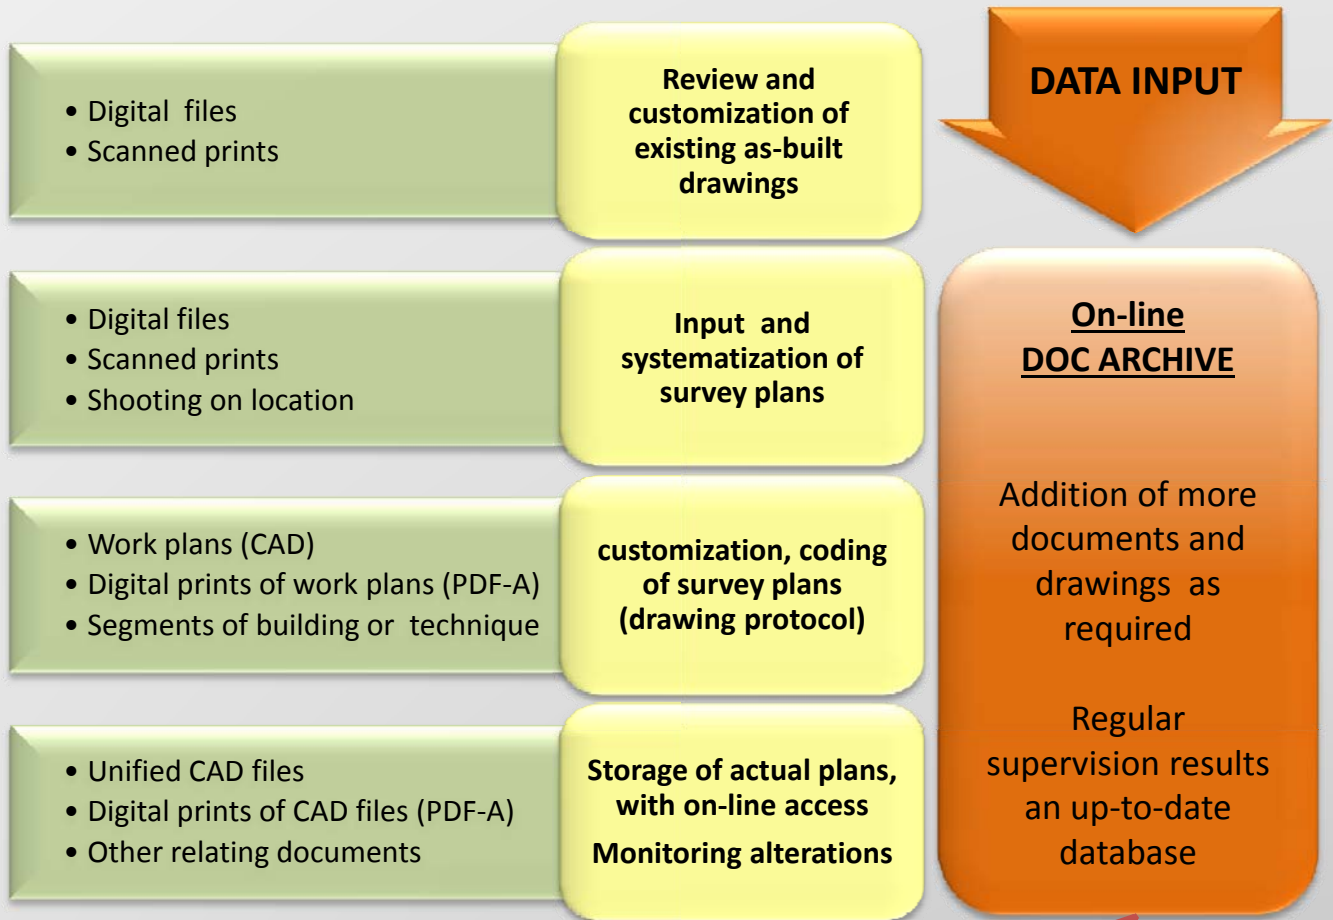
• Digital files
• Scanned prints

Review and customization of existing as-built drawings

DATA INPUT

• Digital files
• Scanned prints
• Shooting on location

Input and systematization of survey plans

On-line
DOC ARCHIVE

• Work plans (CAD)
• Digital prints of work plans (PDF-A)
• Segments of building or technique

customization, coding of survey plans (drawing protocol)

Addition of more documents and drawings as required

• Unified CAD files
• Digital prints of CAD files (PDF-A)
• Other relating documents

Storage of actual plans, with on-line access

Monitoring alterations

Regular supervision results an up-to-date database